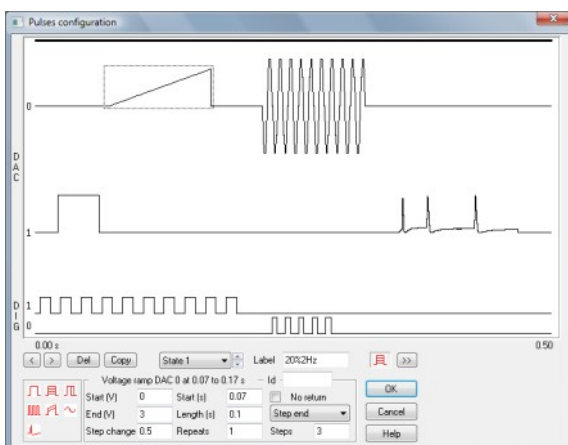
Pulses configuration

0

DAC

1

DIG 1

0

0.00 s

0.50

< > Del Copy State 1 Label 20%2Hz >>

Voltage ramp DAC 0 at 0.07 to 0.17 s — Id

Start (V) 0 Start (s) 0.07 No return

End (V) 3 Length (s) 0.1 Step end

Step change 0.5 Repeats 1 Steps 3

OK

Cancel

Help